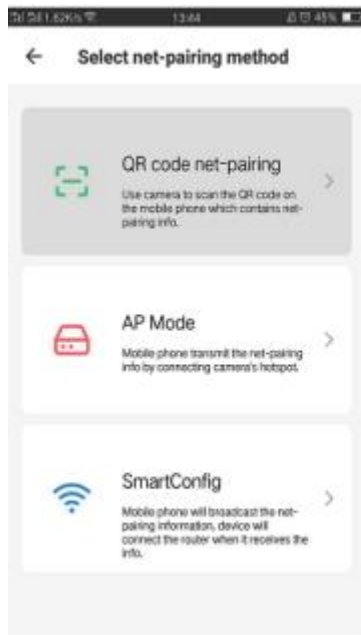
1.62K/s 13:44 45%

←

Select net-pairing method

QR code net-pairing

Use camera to scan the QR code on the mobile phone which contains net-pairing info.

>

AP Mode

Mobile phone transmit the net-pairing info by connecting camera's hotspot.

>

SmartConfig

Mobile phone will broadcast the net-pairing information, device will connect the router when it receives the info.

>